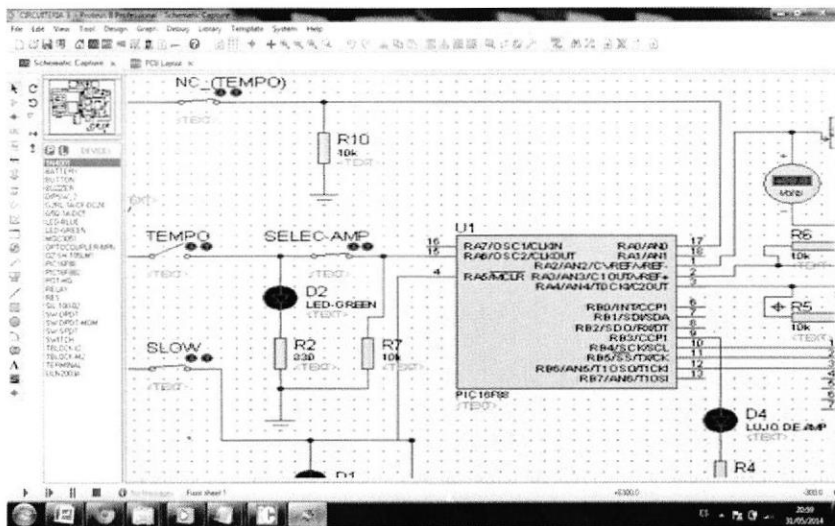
CIRCUITERIA 3 - Proteus 8 Professional - Schematic Capture

File Edit View Tool Design Graph Debug Library Template System Help

Schematic Capture × PCB Layout ×

DEVICES
1N4001
BATTERY
BUTTON
BUZZER
DIPSW_2
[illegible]
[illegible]
LED-BLUE
LED-GREEN
MOC3021
OPTOCOUPLER-NPN
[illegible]
PIC16F88
PIC16F88
POT-HG
RELAY
RES
SIL-100-02
SW-DPDT
SW-DPDT-MOM
SW-SPDT
SWITCH
TBLOCK-I2
TBLOCK-M2
TERMINAL
ULN2003A

NC_(TEMPO)
<TEXT>

R10
10k
<TEXT>

<TEXT>

TEMPO
<TEXT>

SELEC-AMP
<TEXT>

D2
LED-GREEN
<TEXT>

SLOW
<TEXT>

R2
330
<TEXT>

R7
10k
<TEXT>

D1

U1
16 RA7/OSC1/CLKIN
15 RA6/OSC2/CLKOUT
4 RA5/MCLR
RA0/AN0 17
RA1/AN1 18
RA2/AN2/CVREF/VREF- 1
RA3/AN3/C1OUT/VREF+ 2
RA4/AN4/T0CKI/C2OUT 3
RB0/INT/CCP1 6
RB1/SDI/SDA 7
RB2/SDO/RX/DT 8
RB3/CCP1 9
RB4/SCK/SCL 10
RB5/SS/TX/CK 11
RB6/AN5/T1OSO/T1CKI 12
RB7/AN6/T1OSI 13
PIC16F88
<TEXT>

Volts

R6
10k
<TEXT>

R5
10k
<TEXT>

D4
LUJO DE AMP
<TEXT>

R4

No Messages   Root sheet 1   +6300.0   -300.0

20:59
31/05/2014